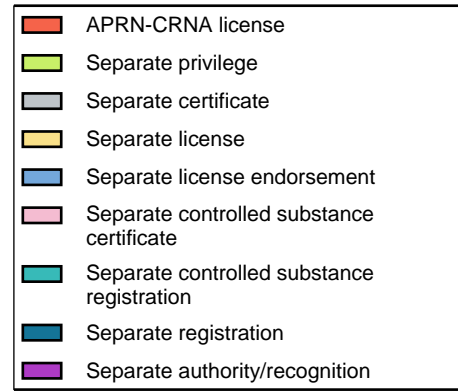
APRN-CRNA license
Separate privilege
Separate certificate
Separate license
Separate license endorsement
Separate controlled substance certificate
Separate controlled substance registration
Separate registration
Separate authority/recognition